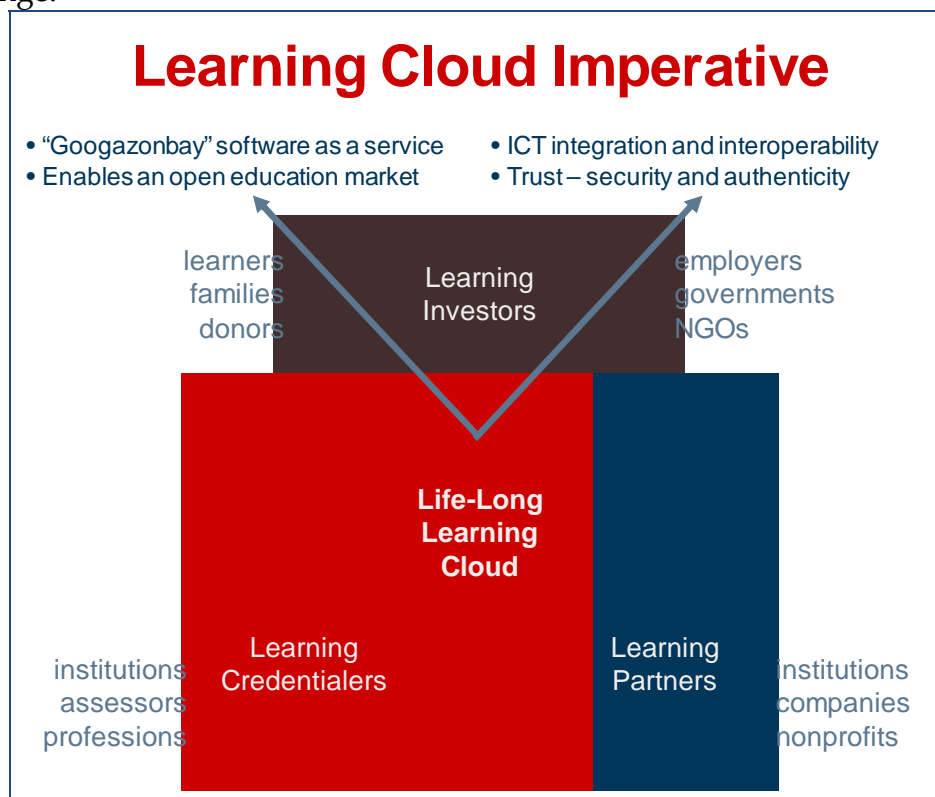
Learning Cloud Imperative

• "Googazonbay" software as a service
• Enables an open education market

• ICT integration and interoperability
• Trust – security and authenticity

learners
families
donors

Learning
Investors

employers
governments
NGOs

Life-Long
Learning
Cloud

institutions
assessors
professions

Learning
Credentialers

Learning
Partners

institutions
companies
nonprofits